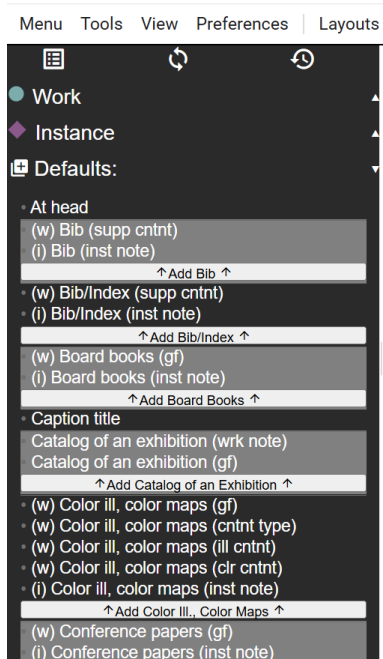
Menu Tools View Preferences | Layouts

Work

Instance

Defaults:

At head
(w) Bib (supp cntnt)
(i) Bib (inst note)
↑Add Bib ↑
(w) Bib/Index (supp cntnt)
(i) Bib/Index (inst note)
↑Add Bib/Index ↑
(w) Board books (gf)
(i) Board books (inst note)
↑Add Board Books ↑
Caption title
Catalog of an exhibition (wrk note)
Catalog of an exhibition (gf)
↑Add Catalog of an Exhibition ↑
(w) Color ill, color maps (gf)
(w) Color ill, color maps (cntnt type)
(w) Color ill, color maps (ill cntnt)
(w) Color ill, color maps (clr cntnt)
(i) Color ill, color maps (inst note)
↑Add Color Ill., Color Maps ↑
(w) Conference papers (gf)
(i) Conference papers (inst note)